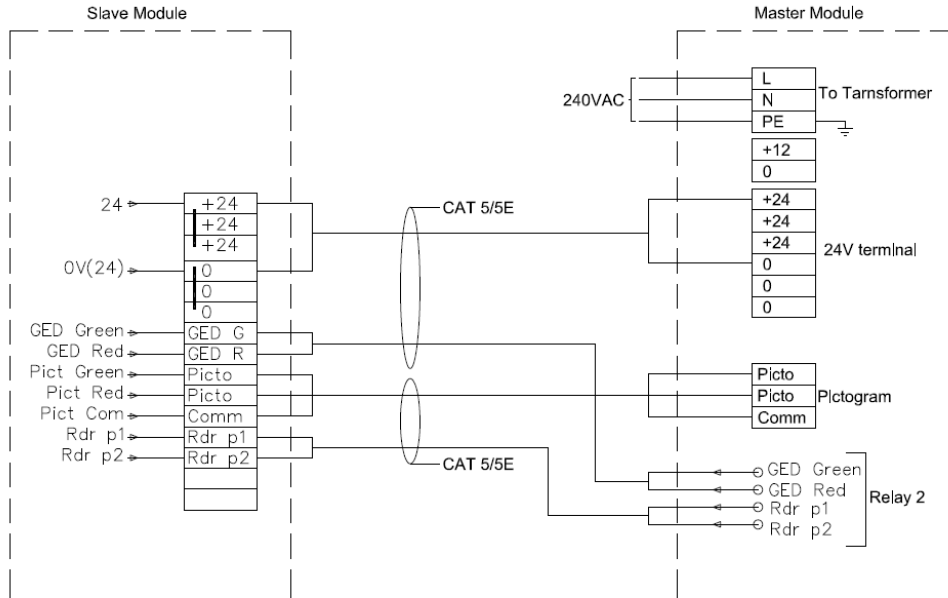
Slave Module

Master Module

240VAC

L
N
PE

To Tarnsformer

+12
0

24
+24
+24
+24

CAT 5/5E

+24
+24
+24
0
0
0

24V terminal

0V(24)
0
0
0

GED Green
GED Red
Pict Green
Pict Red
Pict Com
Rdr p1
Rdr p2

GED G
GED R
Picto
Picto
Comm
Rdr p1
Rdr p2

Picto
Picto
Comm

Plctogram

CAT 5/5E

GED Green
GED Red
Rdr p1
Rdr p2

Relay 2